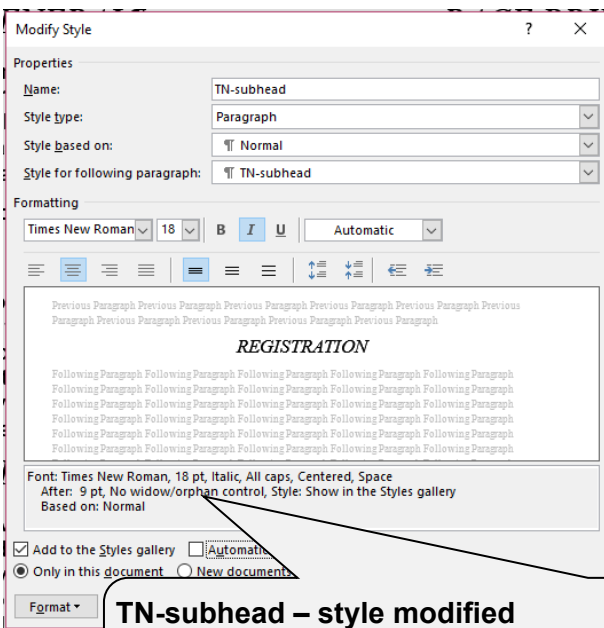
Modify Style

?

×

Properties

Name: TN-subhead

Style type: Paragraph

Style based on: ¶ Normal

Style for following paragraph: ¶ TN-subhead

Formatting

Times New Roman 18 B I U Automatic

Previous Paragraph Previous Paragraph Previous Paragraph Previous Paragraph Previous Paragraph Previous Paragraph Previous Paragraph Previous Paragraph Previous Paragraph Previous Paragraph

REGISTRATION

Following Paragraph Following Paragraph Following Paragraph Following Paragraph Following Paragraph Following Paragraph Following Paragraph Following Paragraph Following Paragraph Following Paragraph Following Paragraph Following Paragraph Following Paragraph Following Paragraph Following Paragraph Following Paragraph Following Paragraph Following Paragraph Following Paragraph Following Paragraph Following Paragraph Following Paragraph Following Paragraph Following Paragraph Following Paragraph Following Paragraph Following Paragraph Following Paragraph Following Paragraph Following Paragraph Following Paragraph Following Paragraph Following Paragraph Following Paragraph Following Paragraph

Font: Times New Roman, 18 pt, Italic, All caps, Centered, Space After: 9 pt, No widow/orphan control, Style: Show in the Styles gallery Based on: Normal

Add to the Styles gallery Automatic

Only in this document New documents

Format ▾

TN-subhead – style modified